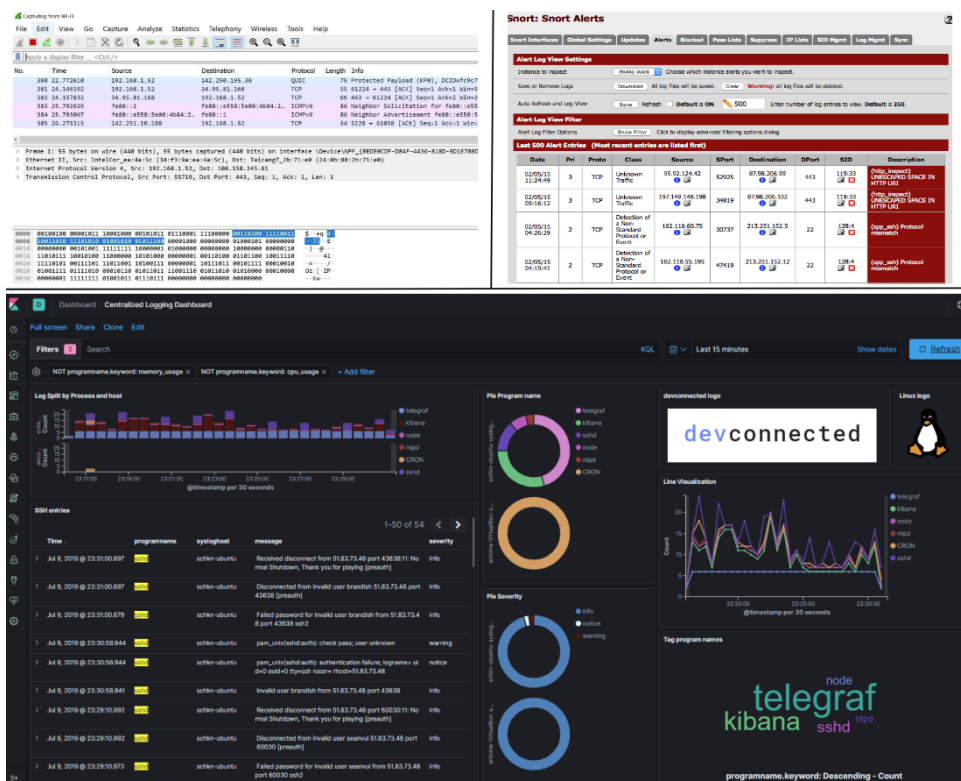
Capturing from Wi-Fi

File Edit View Go Capture Analyze Statistics Telephony Wireless Tools Help

Apply a display filter ... <Ctrl-/>

| No. | Time | Source | Destination | Protocol | Length | Info |
|---|---|---|---|---|---|---|
| 380 | 22.772610 | 192.168.1.52 | 142.250.195.36 | QUIC | 75 | Protected Payload (KP0), DCID=fc9c7 |
| 381 | 24.146192 | 192.168.1.52 | 34.95.81.168 | TCP | 55 | 61224 → 443 [ACK] Seq=1 Ack=1 Win=5 |
| 382 | 24.157832 | 34.95.81.168 | 192.168.1.52 | TCP | 66 | 443 → 61224 [ACK] Seq=1 Ack=2 Win=5 |
| 383 | 25.792920 | fe80::1 | fe80::e550:5e00:4b84:2... | ICMPv6 | 86 | Neighbor Solicitation for fe80::e55 |
| 384 | 25.793067 | fe80::e550:5e00:4b84:2... | fe80::1 | ICMPv6 | 86 | Neighbor Advertisement fe80::e550:5 |
| 385 | 26.275315 | 142.251.10.188 | 192.168.1.52 | TCP | 54 | 5228 → 61058 [ACK] Seq=1 Ack=1 Win= |

Frame 1: 55 bytes on wire (440 bits), 55 bytes captured (440 bits) on interface \Device\NPF_{BED0ECDF-DB4F-4436-818D-5D1E780D
Ethernet II, Src: IntelCor_ea:4a:5c (34:f3:9a:ea:4a:5c), Dst: TaicangT_2b:71:e0 (24:0b:88:2b:71:e0)
Internet Protocol Version 4, Src: 192.168.1.52, Dst: 108.158.245.61
Transmission Control Protocol, Src Port: 55719, Dst Port: 443, Seq: 1, Ack: 1, Len: 1

0000 00100100 00001011 10001000 00101011 01110001 11100000 00110100 11110011 $··+q··4·
0008 10011010 11101010 01001010 01011100 00001000 00000000 01000101 00000000 ··J\··E·
0010 00000000 00101001 11111111 10000001 01000000 00000000 10000000 00000110 ·)··@···
0018 11010111 10010100 11000000 10101000 00000001 00110100 01101100 10011110 ·····4l·
0020 11110101 00111101 11011001 10100111 00000001 10111011 01000100 00100010 ·=····D"
0028 01001111 01111010 00110110 00101011 11001110 01011010 01010000 00010000 Oz6+·ZP·
0030 00000010 00000011 ... ··X···

Snort: Snort Alerts

Snort Interfaces | Global Settings | Updates | Alerts | Blocked | Pass Lists | Suppress | IP Lists | SID Mgmt | Log Mgmt | Sync

Alert Log View Settings
Interface to Inspect: (WAN) WAN — Choose which interface alerts you want to inspect.
Save or Remove Logs: Download | Clear — Warning: all log files will be deleted.
Auto Refresh and Log View: Save | Refresh | Default is ON. | 500 | Enter number of log entries to view. Default is 250.

Alert Log View Filter
Alert Log Filter Options: Show Filter — Click to display advanced filtering options dialog

Last 500 Alert Entries (Most recent entries are listed first)

| Date | Pri | Proto | Class | Source | SPort | Destination | DPort | SID | Description |
|---|---|---|---|---|---|---|---|---|---|
| 02/05/15 11:24:49 | 3 | TCP | Unknown Traffic | 95.92.124.42 | 52925 | 87.98.206.99 | 443 | 119:33 | (http_inspect) UNESCAPED SPACE IN HTTP URI |
| 02/05/15 09:16:12 | 3 | TCP | Unknown Traffic | 197.149.148.198 | 34819 | 87.98.206.102 | 443 | 119:33 | (http_inspect) UNESCAPED SPACE IN HTTP URI |
| 02/05/15 04:26:29 | 2 | TCP | Detection of a Non-Standard Protocol or Event | 182.118.60.75 | 30737 | 213.251.152.5 | 22 | 128:4 | (spp_ssh) Protocol mismatch |
| 02/05/15 04:19:41 | 2 | TCP | Detection of a Non-Standard Protocol or Event | 182.118.55.195 | 47419 | 213.251.152.12 | 22 | 128:4 | (spp_ssh) Protocol mismatch |

D Dashboard Centralized Logging Dashboard

Full screen Share Clone Edit

Filters 2 Search KQL Last 15 minutes Show dates Refresh

NOT programname.keyword: memory_usage × NOT programname.keyword: cpu_usage × + Add filter

Log Split by Process and host
telegraf kibana node ntpd sshd CRON
23:17:00 23:19:00 23:21:00 23:23:00 23:25:00 23:27:00 23:29:00
@timestamp per 30 seconds

Pie Program name
telegraf kibana sshd node ntpd CRON

devconnected logo
devconnected

Linux logo

SSH entries
1–50 of 54

| Time | programname | sysloghost | message | severity |
|---|---|---|---|---|
| Jul 9, 2019 @ 23:31:00.697 | sshd | schkn-ubuntu | Received disconnect from 51.83.73.48 port 43638:11: Normal Shutdown, Thank you for playing [preauth] | info |
| Jul 9, 2019 @ 23:31:00.697 | sshd | schkn-ubuntu | Disconnected from invalid user brandish 51.83.73.48 port 43638 [preauth] | info |
| Jul 9, 2019 @ 23:31:00.679 | sshd | schkn-ubuntu | Failed password for invalid user brandish from 51.83.73.48 port 43638 ssh2 | info |
| Jul 9, 2019 @ 23:30:58.944 | sshd | schkn-ubuntu | pam_unix(sshd:auth): check pass; user unknown | warning |
| Jul 9, 2019 @ 23:30:58.944 | sshd | schkn-ubuntu | pam_unix(sshd:auth): authentication failure; logname= uid=0 euid=0 tty=ssh ruser= rhost=51.83.73.48 | notice |
| Jul 9, 2019 @ 23:30:58.941 | sshd | schkn-ubuntu | Invalid user brandish from 51.83.73.48 port 43638 | info |
| Jul 9, 2019 @ 23:29:10.992 | sshd | schkn-ubuntu | Received disconnect from 51.83.73.48 port 60030:11: Normal Shutdown, Thank you for playing [preauth] | info |
| Jul 9, 2019 @ 23:29:10.992 | sshd | schkn-ubuntu | Disconnected from invalid user seanvui 51.83.73.48 port 60030 [preauth] | info |
| Jul 9, 2019 @ 23:29:10.973 | sshd | schkn-ubuntu | Failed password for invalid user seanvui from 51.83.73.48 port 60030 ssh2 | info |

Line Visualization
telegraf kibana node ntpd CRON sshd
Count
23:20:00 23:25:00 23:30:00
@timestamp per 30 seconds

Pie Severity
info notice warning

Tag program names
node telegraf kibana sshd ntpd
programname.keyword: Descending - Count